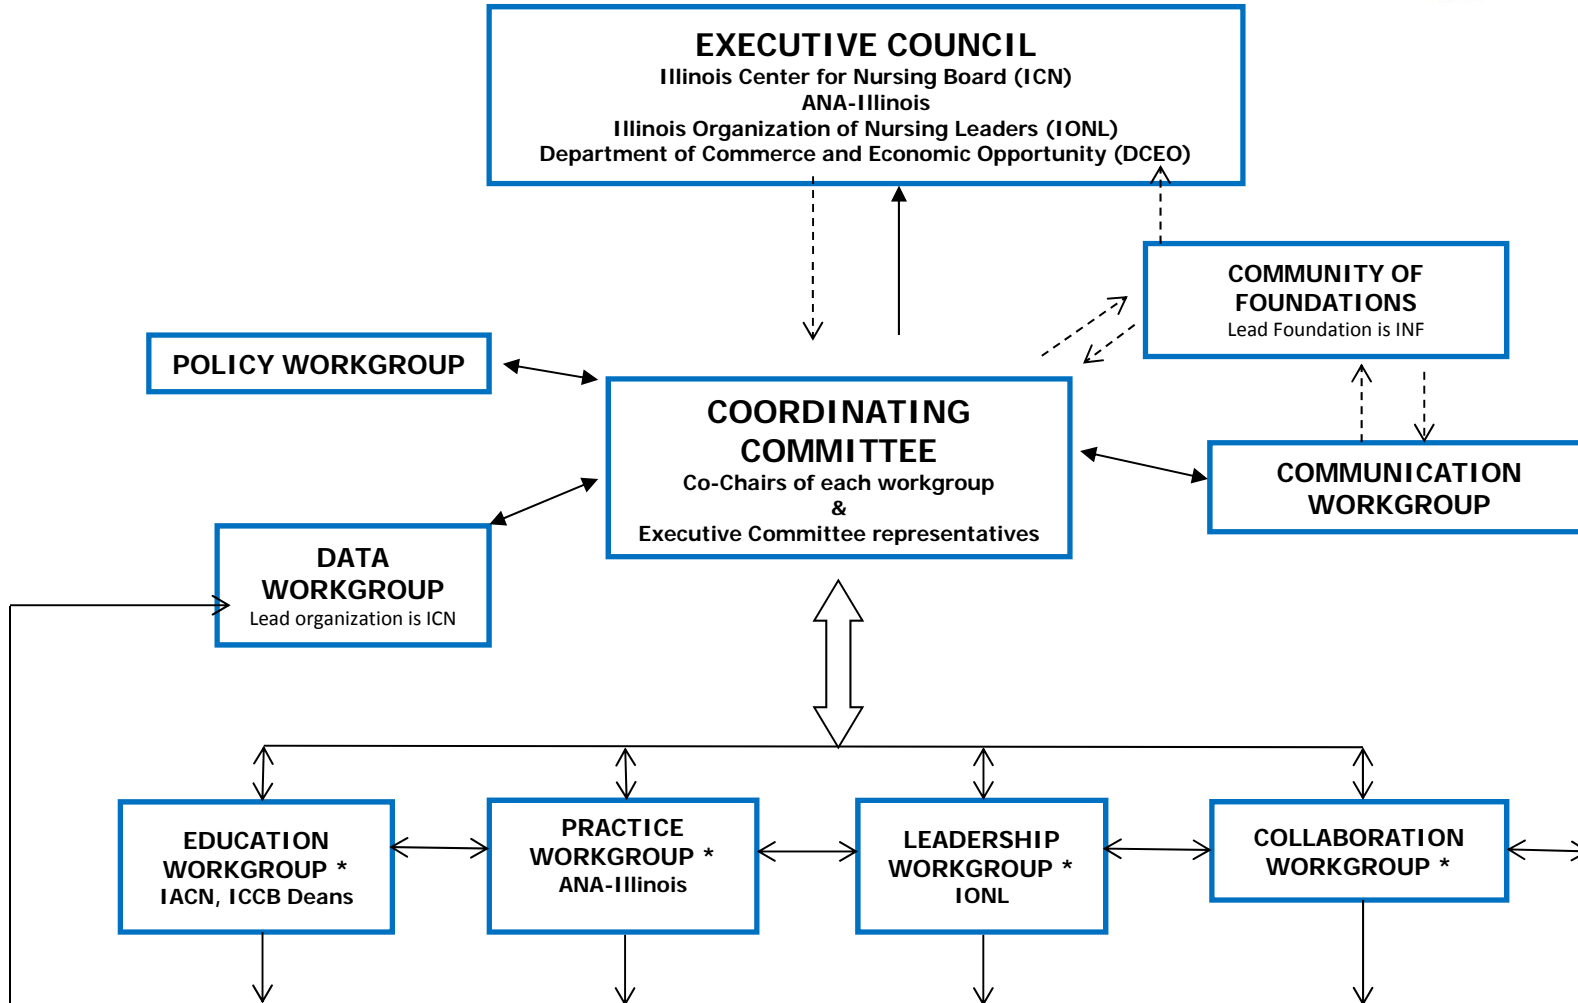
EXECUTIVE COUNCIL
Illinois Center for Nursing Board (ICN)
ANA-Illinois
Illinois Organization of Nursing Leaders (IONL)
Department of Commerce and Economic Opportunity (DCEO)

COMMUNITY OF FOUNDATIONS
Lead Foundation is INF

POLICY WORKGROUP

COORDINATING COMMITTEE
Co-Chairs of each workgroup
&
Executive Committee representatives

COMMUNICATION WORKGROUP

DATA WORKGROUP
Lead organization is ICN

EDUCATION WORKGROUP *
IACN, ICCB Deans

PRACTICE WORKGROUP *
ANA-Illinois

LEADERSHIP WORKGROUP *
IONL

COLLABORATION WORKGROUP *